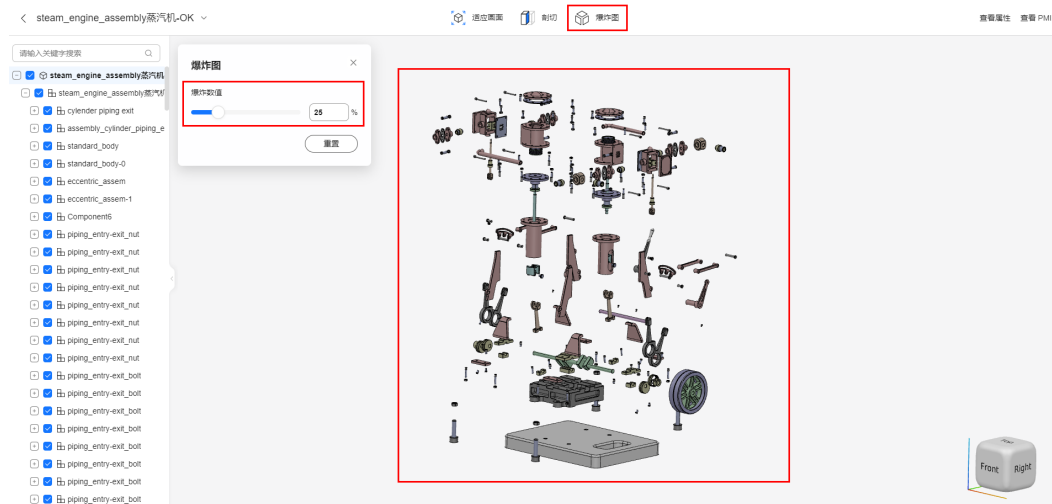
< steam_engine_assembly蒸汽机-OK ∨

适应画面 剖切 爆炸图

查看属性 查看PMI

请输入关键字搜索

steam_engine_assembly蒸汽机

steam_engine_assembly蒸汽机

cylender piping exit

assembly_cylinder_piping_e

standard_body

standard_body-0

eccentric_assem

eccentric_assem-1

Component6

piping_entry-exit_nut

piping_entry-exit_nut

piping_entry-exit_nut

piping_entry-exit_nut

piping_entry-exit_nut

piping_entry-exit_nut

piping_entry-exit_nut

piping_entry-exit_nut

piping_entry-exit_bolt

piping_entry-exit_bolt

piping_entry-exit_bolt

piping_entry-exit_bolt

piping_entry-exit_bolt

piping_entry-exit_bolt

piping_entry-exit_bolt

piping_entry-exit_bolt

爆炸图

爆炸数值

25 %

重置

Front Right